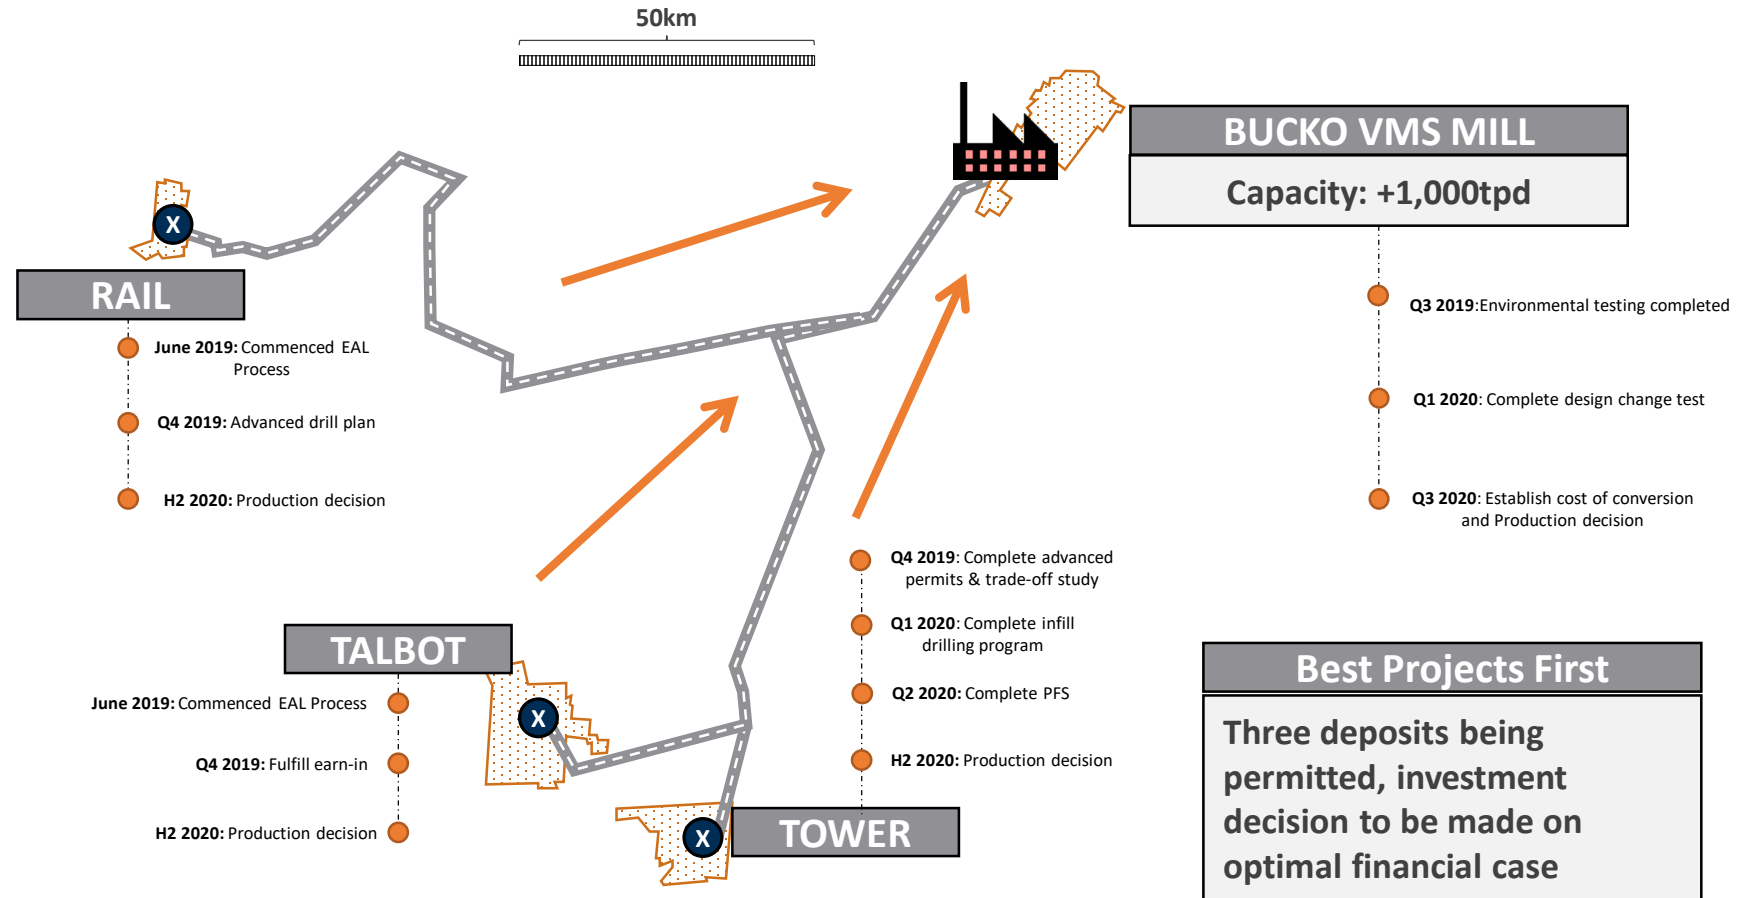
50km

BUCKO VMS MILL

Capacity: +1,000tpd

Q3 2019:Environmental testing completed

Q1 2020: Complete design change test

Q3 2020: Establish cost of conversion and Production decision

X

RAIL

June 2019: Commenced EAL Process

Q4 2019: Advanced drill plan

H2 2020: Production decision

Q4 2019: Complete advanced permits & trade-off study

Q1 2020: Complete infill drilling program

Q2 2020: Complete PFS

H2 2020: Production decision

TALBOT

X

June 2019: Commenced EAL Process

Q4 2019: Fulfill earn-in

H2 2020: Production decision

X

TOWER

Best Projects First

Three deposits being permitted, investment decision to be made on optimal financial case